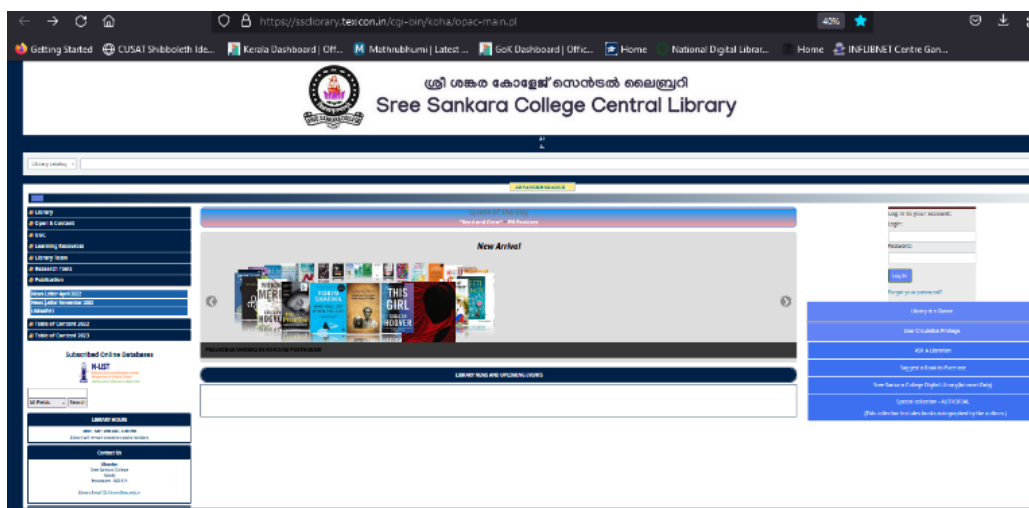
https://ssdlibrary.texicon.in/cgi-bin/koha/opac-main.pl

40%

Getting Started   CUSAT Shibboleth Ide...   Kerala Dashboard | Off...   Mathrubhumi | Latest ...   GoK Dashboard | Offic...   Home   National Digital Librar...   Home   INFLIBNET Centre Gan...

ശ്രീ ശങ്കര കോളേജ് സെൻട്രൽ ലൈബ്രറി
Sree Sankara College Central Library

Library catalog

ADVANCED SEARCH

# Library
# Open & Content
# OSC
# Learning Resources
# Library Team
# Research Tools
# Publication
News Letter April 2022
News Letter November 2022
LibraryPlus
# Table of Content 2022
# Table of Content 2023

Subscribed Online Databases
N-LIST

All Fields   Search

LIBRARY HOURS

Contact Us

New Arrival

LIBRARY NEWS AND UPCOMING EVENTS

Log in to your account:
Login:
Password:
Log in
Forgot your password?

Library on Demand
User Circulation Privilege
ASK A Librarian
Suggest a Book for Purchase
Sree Sankara College Digital Library(Intranet Only)
Special collection - AUTHORIAL
(This collection that also books autographed by the authors.)